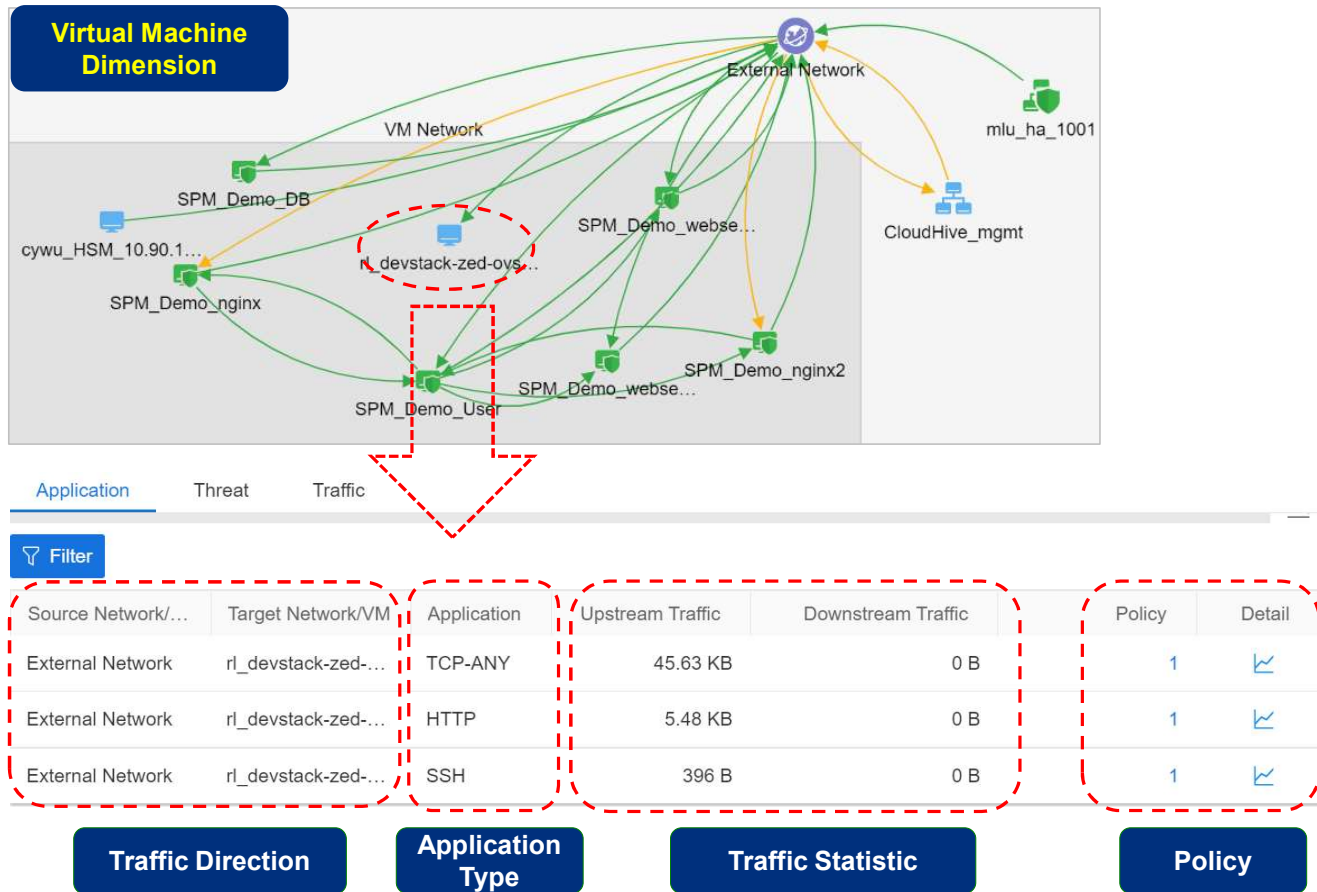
Virtual Machine Dimension

External Network

mlu_ha_1001

VM Network

SPM_Demo_DB

cywu_HSM_10.90.1…

rl_devstack-zed-ovs…

SPM_Demo_webse…

CloudHive_mgmt

SPM_Demo_nginx

SPM_Demo_nginx2

SPM_Demo_webse…

SPM_Demo_User

Application Threat Traffic

Filter

| Source Network/… | Target Network/VM | Application | Upstream Traffic | Downstream Traffic | Policy | Detail |
|---|---|---|---|---|---|---|
| External Network | rl_devstack-zed-… | TCP-ANY | 45.63 KB | 0 B | 1 | |
| External Network | rl_devstack-zed-… | HTTP | 5.48 KB | 0 B | 1 | |
| External Network | rl_devstack-zed-… | SSH | 396 B | 0 B | 1 | |

Traffic Direction

Application Type

Traffic Statistic

Policy